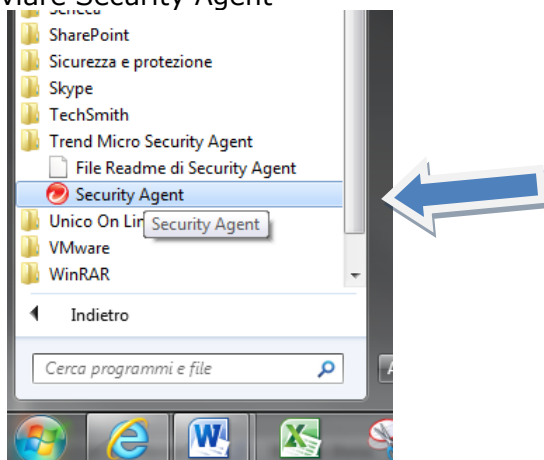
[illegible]are Security Agent

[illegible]

SharePoint

Sicurezza e protezione

Skype

TechSmith

Trend Micro Security Agent

File Readme di Security Agent

Security Agent

Unico On Lin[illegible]

Security Agent

VMware

WinRAR

Indietro

Cerca programmi e file